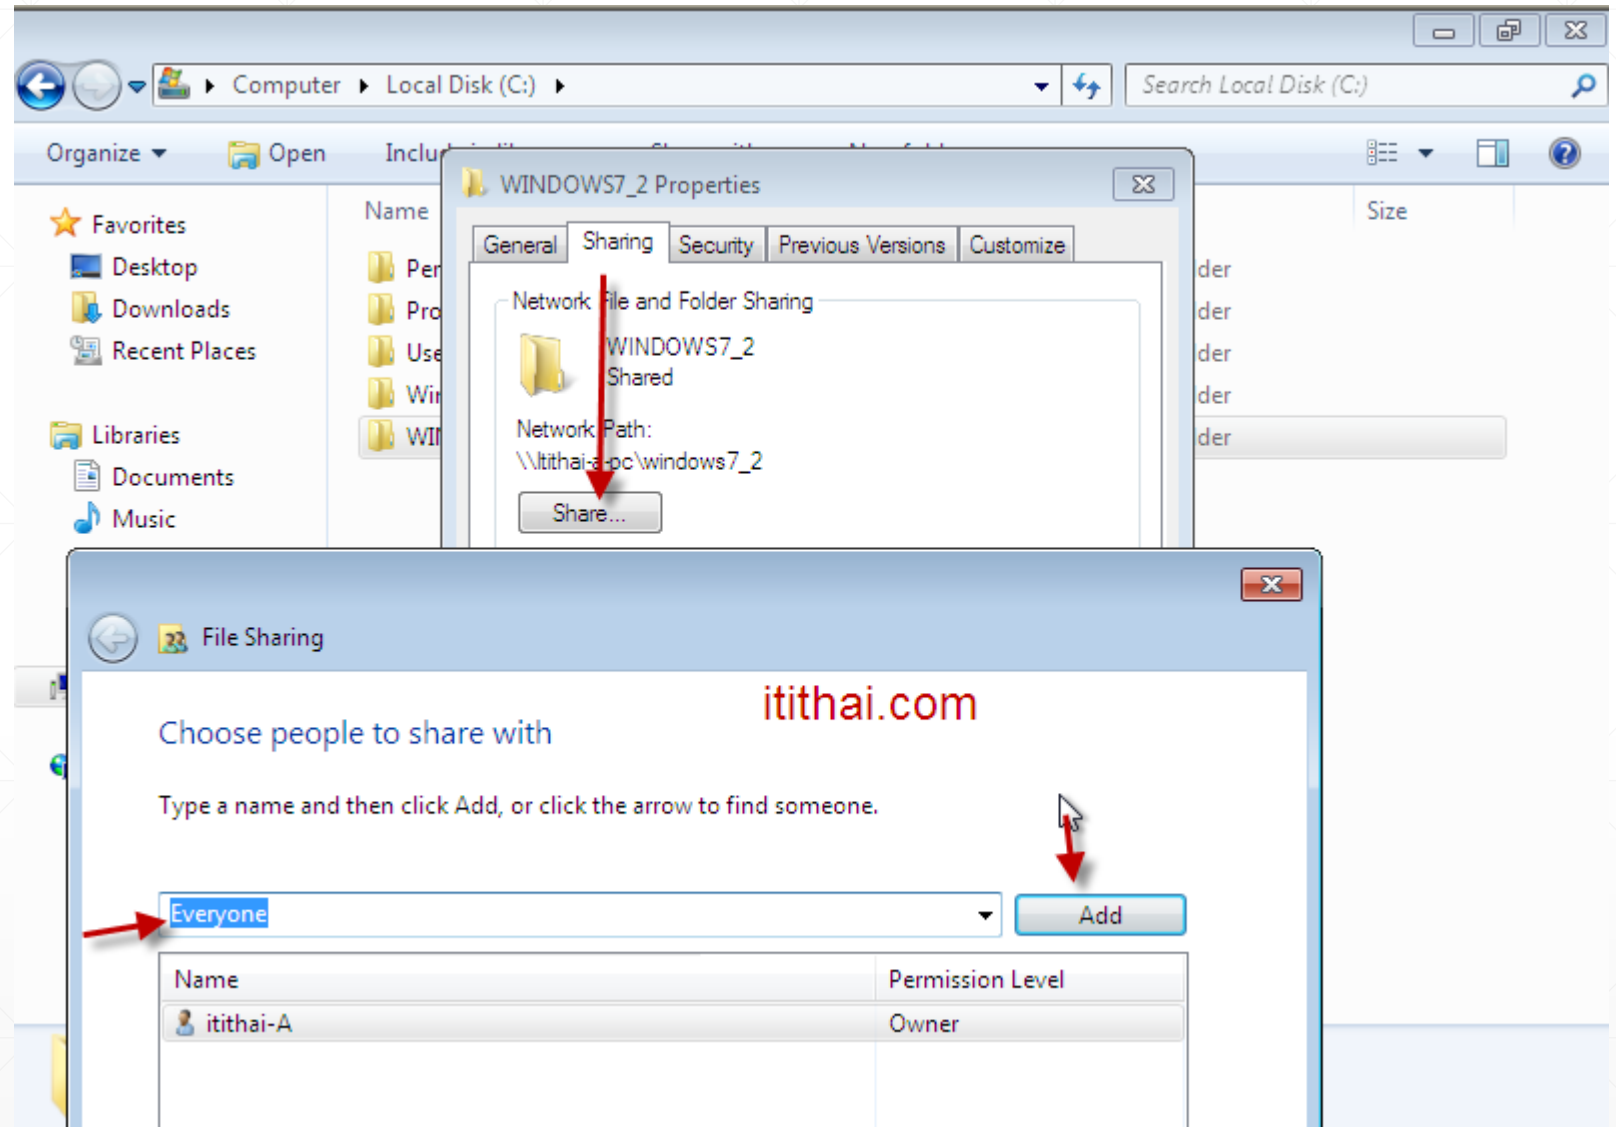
Computer ▸ Local Disk (C:) ▸

Search Local Disk (C:)

Organize ▾ Open Inclu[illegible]

Favorites
Desktop
Downloads
Recent Places

Libraries
Documents
Music

Name
Per
Pro
Use
Wi
WI

Size
der
der
der
der
der

WINDOWS7_2 Properties

General | Sharing | Security | Previous Versions | Customize

Network File and Folder Sharing

WINDOWS7_2
Shared

Network Path:
\\itithai-a-pc\windows7_2

Share...

File Sharing

itithai.com

Choose people to share with

Type a name and then click Add, or click the arrow to find someone.

Everyone

Add

| Name | Permission Level |
|---|---|
| itithai-A | Owner |